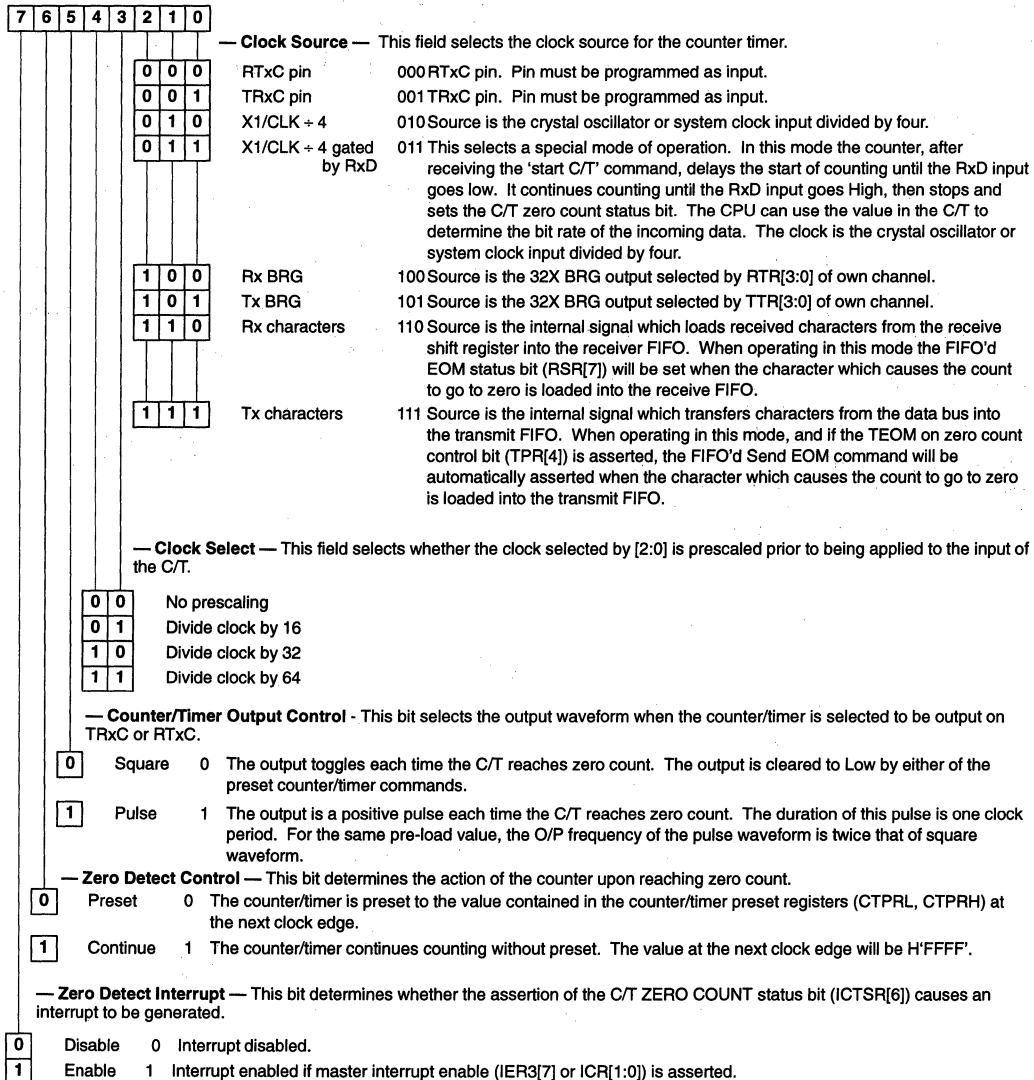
7 6 5 4 3 2 1 0

— Clock Source — This field selects the clock source for the counter timer.

0 0 0 RTxC pin 000 RTxC pin. Pin must be programmed as input.

0 0 1 TRxC pin 001 TRxC pin. Pin must be programmed as input.

0 1 0 X1/CLK ÷ 4 010 Source is the crystal oscillator or system clock input divided by four.

0 1 1 X1/CLK ÷ 4 gated by RxD 011 This selects a special mode of operation. In this mode the counter, after receiving the 'start C/T' command, delays the start of counting until the RxD input goes low. It continues counting until the RxD input goes High, then stops and sets the C/T zero count status bit. The CPU can use the value in the C/T to determine the bit rate of the incoming data. The clock is the crystal oscillator or system clock input divided by four.

1 0 0 Rx BRG 100 Source is the 32X BRG output selected by RTR[3:0] of own channel.

1 0 1 Tx BRG 101 Source is the 32X BRG output selected by TTR[3:0] of own channel.

1 1 0 Rx characters 110 Source is the internal signal which loads received characters from the receive shift register into the receiver FIFO. When operating in this mode the FIFO'd EOM status bit (RSR[7]) will be set when the character which causes the count to go to zero is loaded into the receive FIFO.

1 1 1 Tx characters 111 Source is the internal signal which transfers characters from the data bus into the transmit FIFO. When operating in this mode, and if the TEOM on zero count control bit (TPR[4]) is asserted, the FIFO'd Send EOM command will be automatically asserted when the character which causes the count to go to zero is loaded into the transmit FIFO.

— Clock Select — This field selects whether the clock selected by [2:0] is prescaled prior to being applied to the input of the C/T.

0 0 No prescaling
0 1 Divide clock by 16
1 0 Divide clock by 32
1 1 Divide clock by 64

— Counter/Timer Output Control - This bit selects the output waveform when the counter/timer is selected to be output on TRxC or RTxC.

0 Square 0 The output toggles each time the C/T reaches zero count. The output is cleared to Low by either of the preset counter/timer commands.

1 Pulse 1 The output is a positive pulse each time the C/T reaches zero count. The duration of this pulse is one clock period. For the same pre-load value, the O/P frequency of the pulse waveform is twice that of square waveform.

— Zero Detect Control — This bit determines the action of the counter upon reaching zero count.

0 Preset 0 The counter/timer is preset to the value contained in the counter/timer preset registers (CTPRL, CTPRH) at the next clock edge.

1 Continue 1 The counter/timer continues counting without preset. The value at the next clock edge will be H'FFFF'.

— Zero Detect Interrupt — This bit determines whether the assertion of the C/T ZERO COUNT status bit (ICTSR[6]) causes an interrupt to be generated.

0 Disable 0 Interrupt disabled.
1 Enable 1 Interrupt enabled if master interrupt enable (IER3[7] or ICR[1:0]) is asserted.